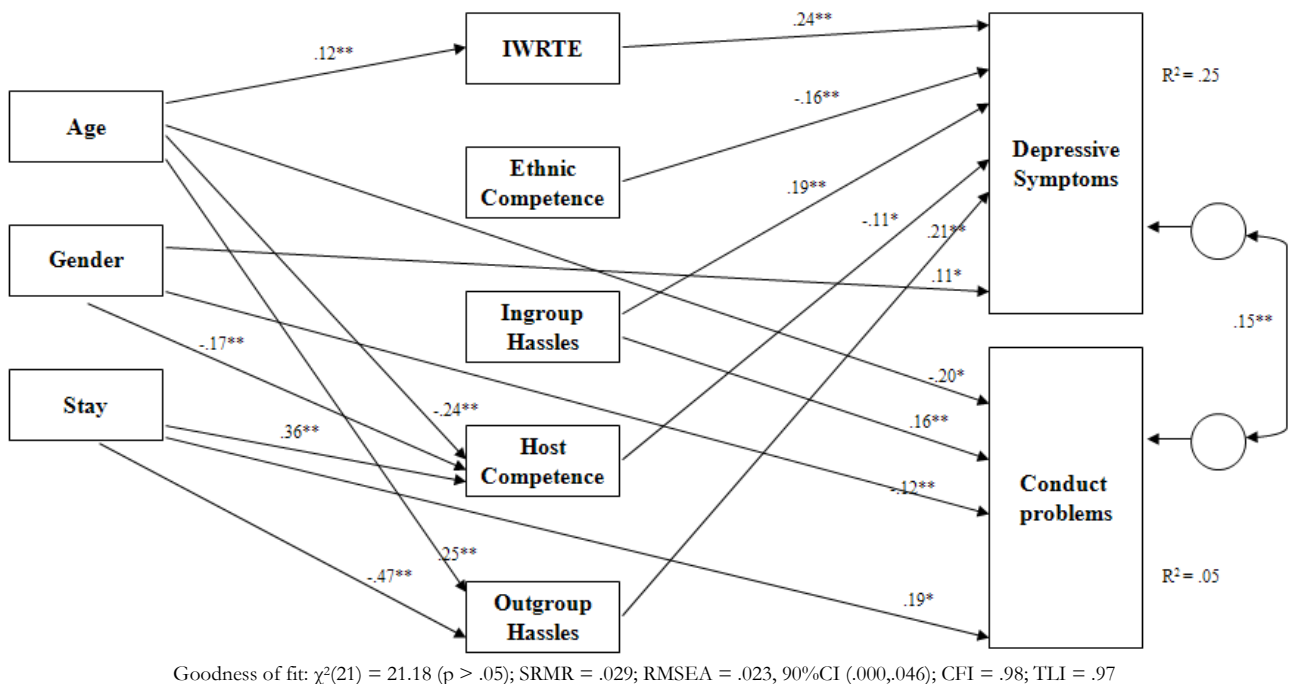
Age

Gender

Stay

IWRTE

Ethnic Competence

Ingroup Hassles

Host Competence

Outgroup Hassles

Depressive Symptoms

Conduct problems

.12**

.24**

-.16**

.19**

-.11*

.21**

.11*

-.17**

-.24**

.36**

.25**

-.47**

-.20*

.16**

-.12**

.19*

.15**

R$^2$ = .25

R$^2$ = .05

Goodness of fit: $\chi^2(21) = 21.18$ (p > .05); SRMR = .029; RMSEA = .023, 90%CI (.000,.046); CFI = .98; TLI = .97